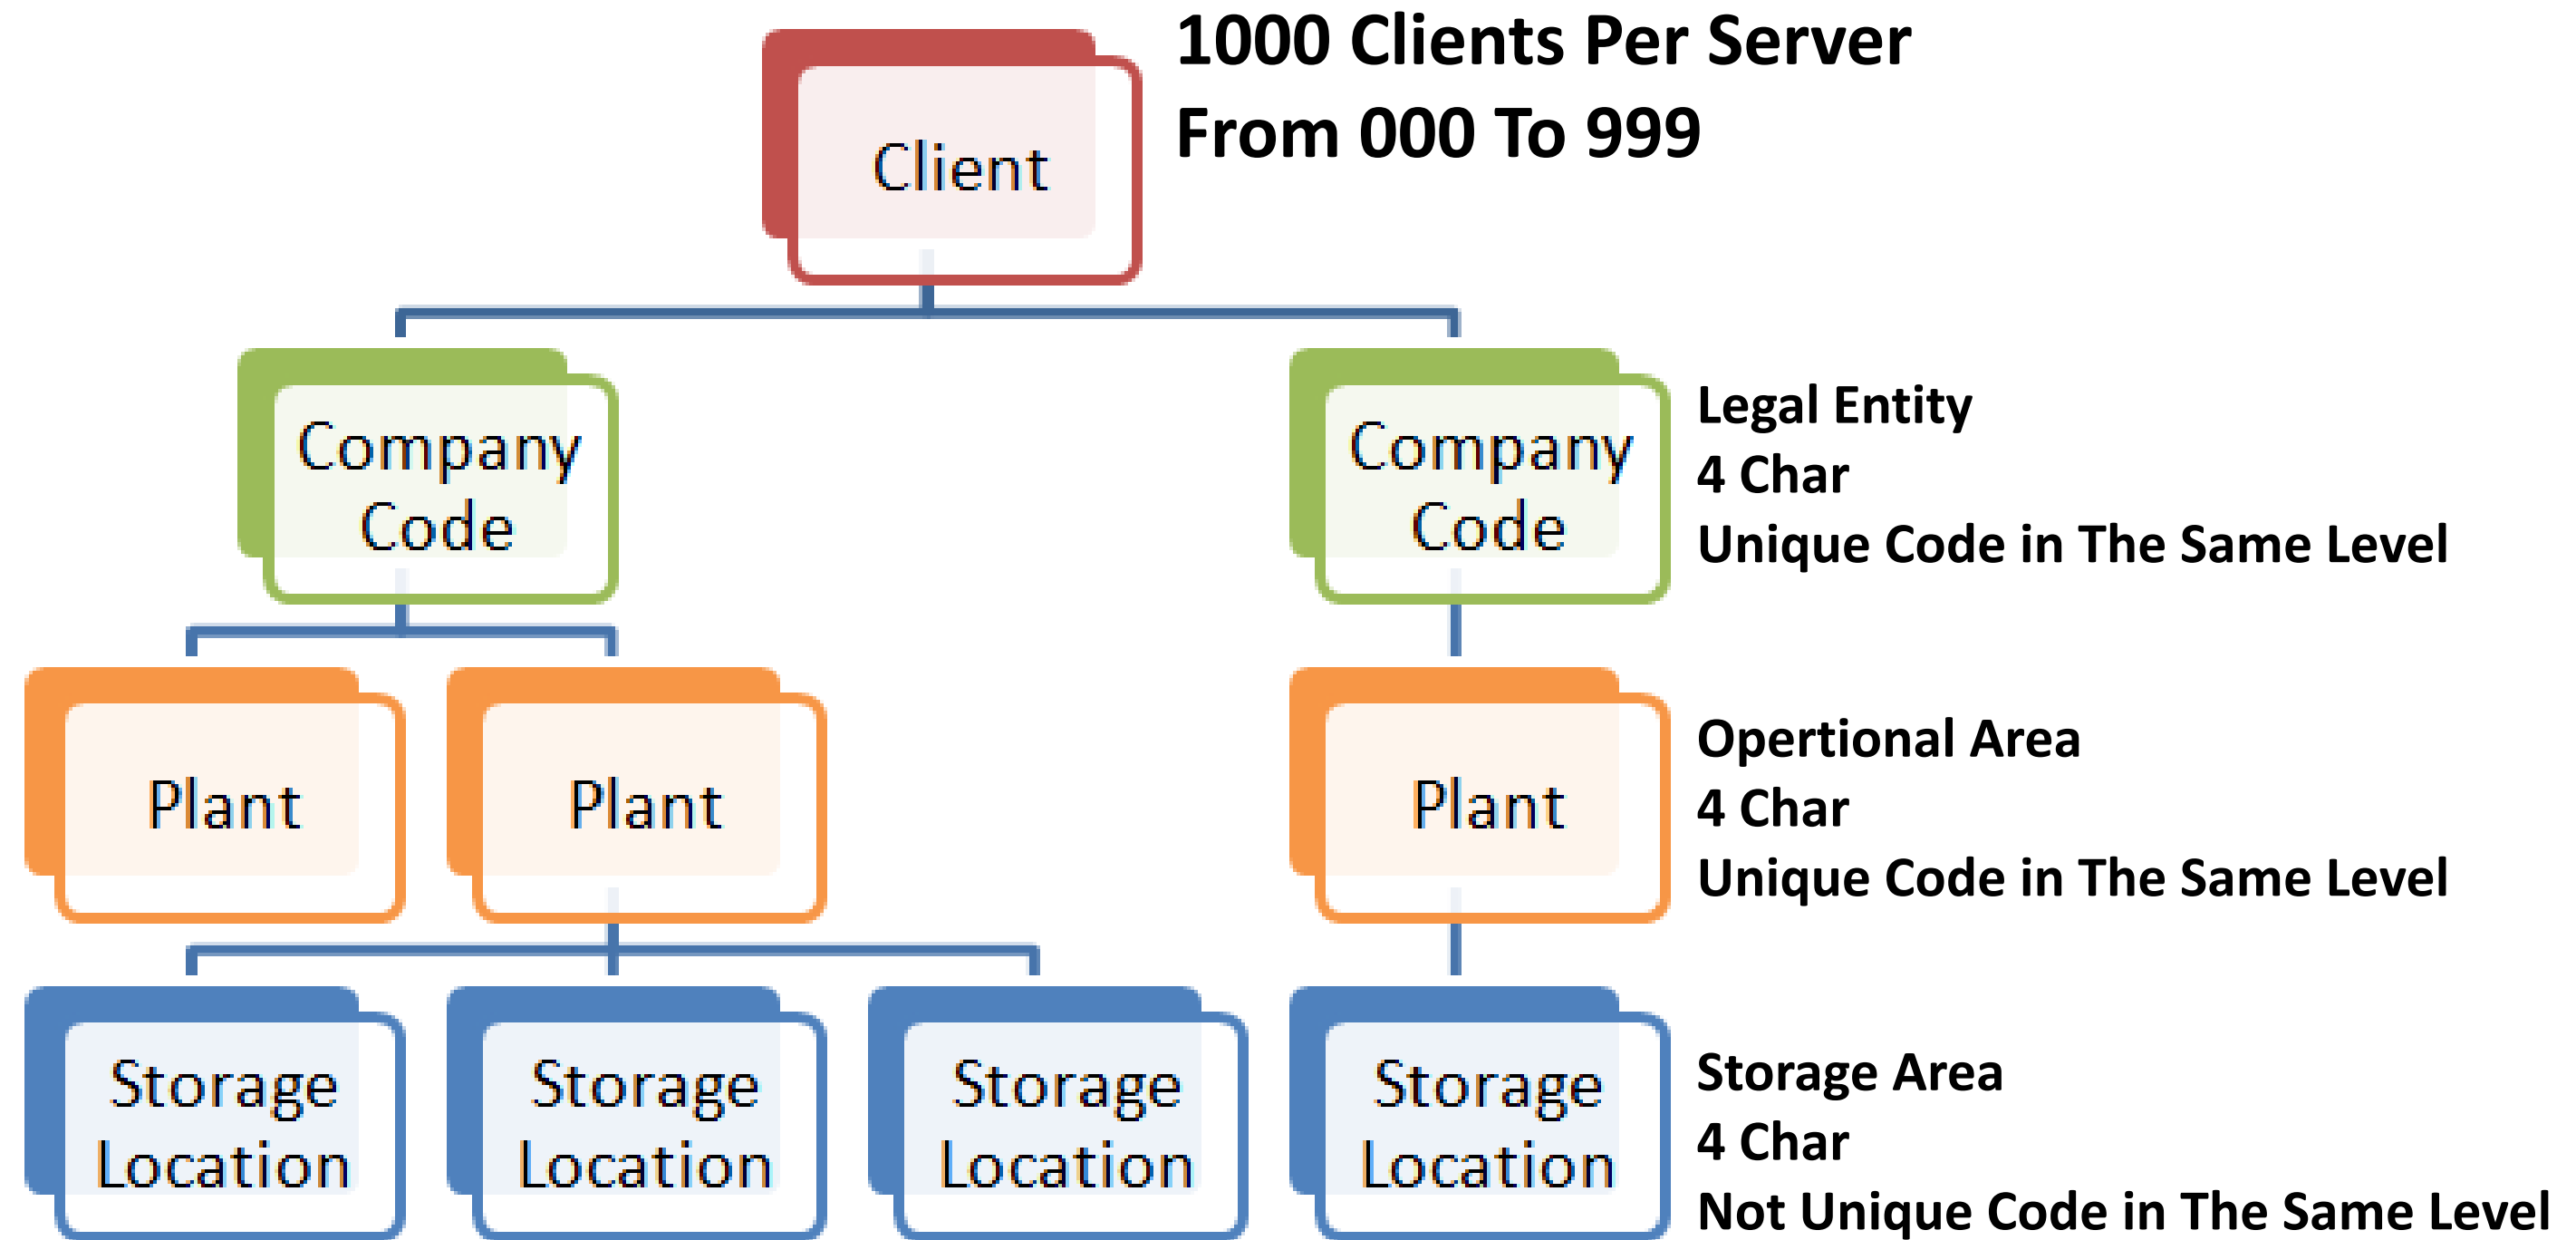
Client

1000 Clients Per Server
From 000 To 999

Company Code

Company Code

Legal Entity
4 Char
Unique Code in The Same Level

Plant

Plant

Plant

Opertional Area
4 Char
Unique Code in The Same Level

Storage Location

Storage Location

Storage Location

Storage Location

Storage Area
4 Char
Not Unique Code in The Same Level